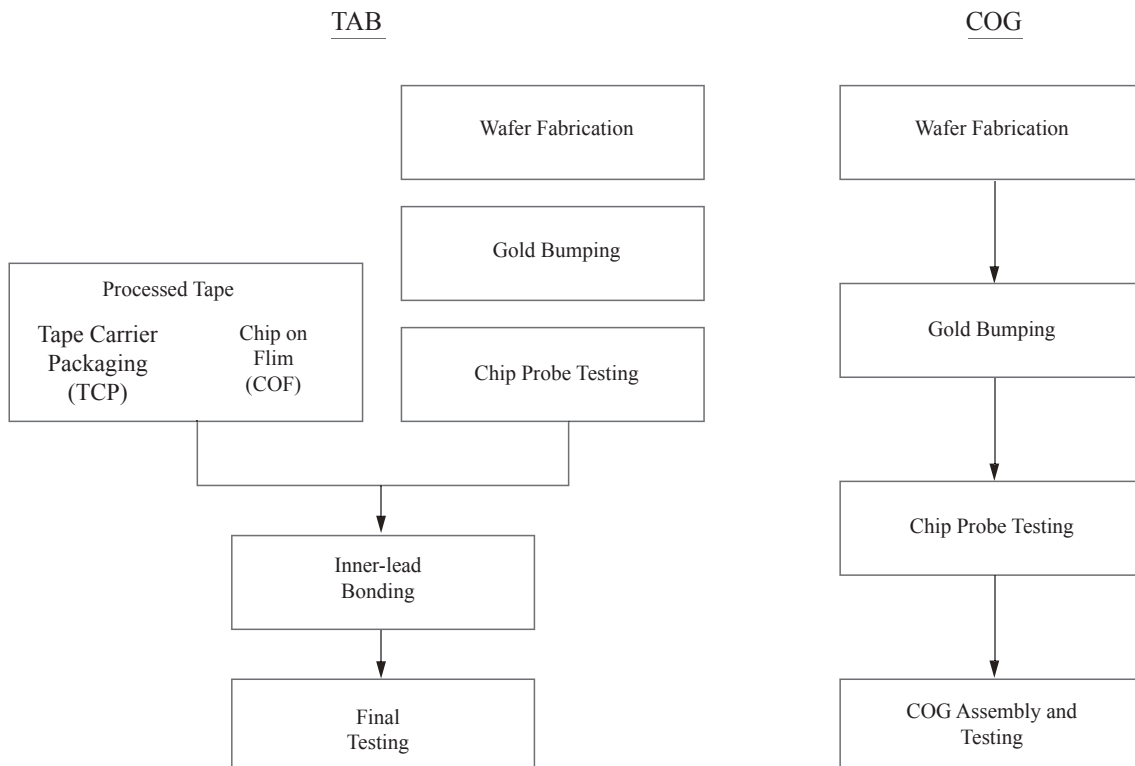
TAB

COG

Wafer Fabrication

Gold Bumping

Processed Tape

Tape Carrier Packaging (TCP)

Chip on Flim (COF)

Chip Probe Testing

Inner-lead Bonding

Final Testing

Wafer Fabrication

Gold Bumping

Chip Probe Testing

COG Assembly and Testing